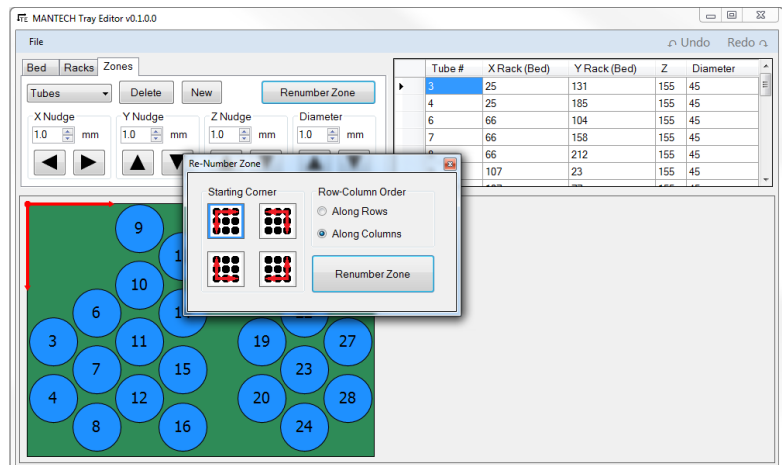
MANTECH Tray Editor v0.1.0.0

File

Undo Redo

Bed Racks Zones

Tubes Delete New Renumber Zone

X Nudge 1.0 mm
Y Nudge 1.0 mm
Z Nudge 1.0 mm
Diameter 1.0 mm

| Tube # | X Rack (Bed) | Y Rack (Bed) | Z | Diameter |
|---|---|---|---|---|
| 3 | 25 | 131 | 155 | 45 |
| 4 | 25 | 185 | 155 | 45 |
| 6 | 66 | 104 | 155 | 45 |
| 7 | 66 | 158 | 155 | 45 |
| 8 | 66 | 212 | 155 | 45 |
| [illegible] | 107 | 23 | 155 | 45 |

Re-Number Zone

Starting Corner

Row-Column Order
Along Rows
Along Columns

Renumber Zone

9
10
6
3
11
7
15
4
12
8
16
19
27
23
20
28
24